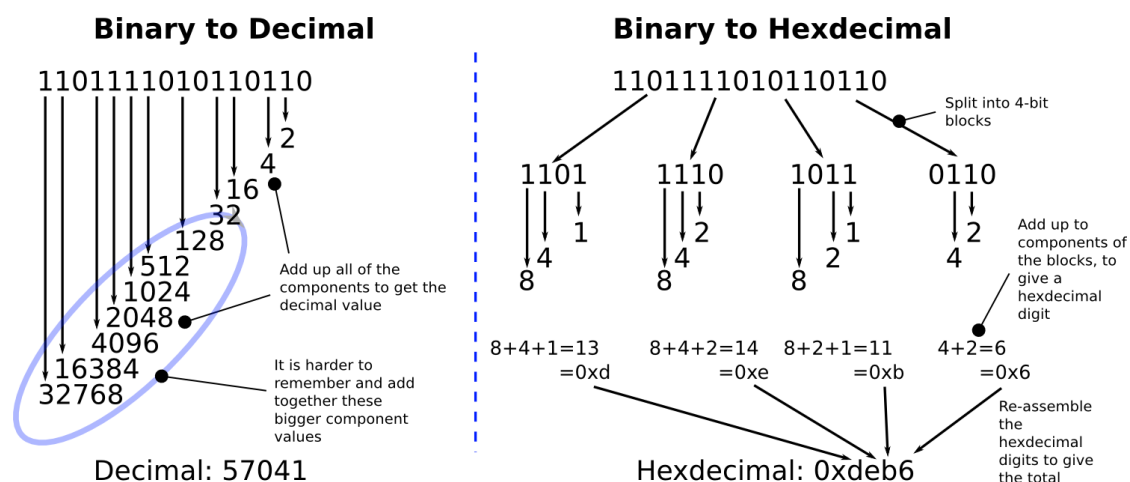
Binary to Decimal

1101111010110110

2
4
16
32
128
512
1024
2048
4096
16384
32768

Add up all of the components to get the decimal value

It is harder to remember and add together these bigger component values

Decimal: 57041

Binary to Hexdecimal

1101111010110110

Split into 4-bit blocks

1101 1110 1011 0110

1 4 8
2 4 8
1 2 8
2 4

Add up to components of the blocks, to give a hexdecimal digit

8+4+1=13 =0xd
8+4+2=14 =0xe
8+2+1=11 =0xb
4+2=6 =0x6

Re-assemble the hexdecimal digits to give the total

Hexdecimal: 0xdeb6